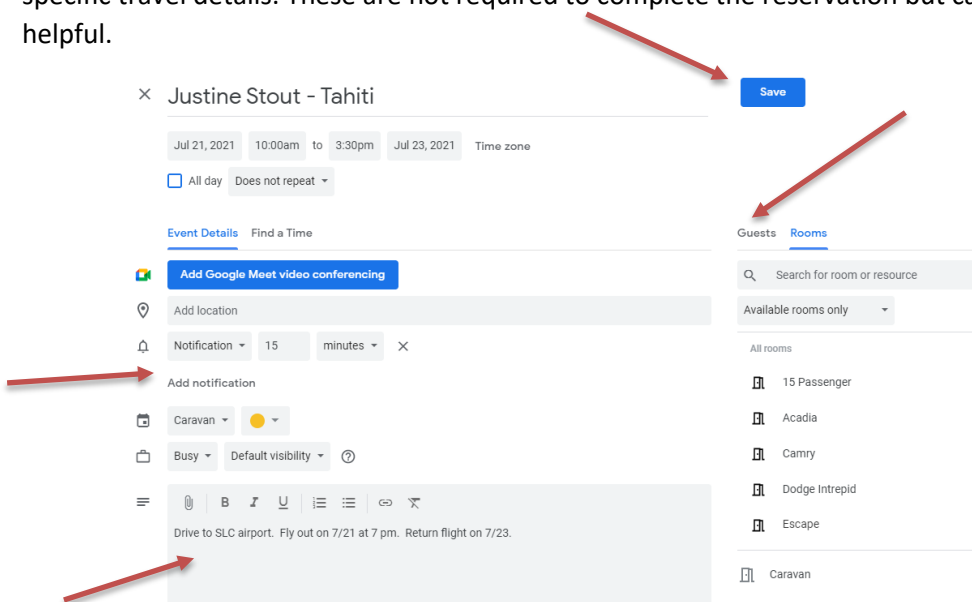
specific travel details. These are not required to complete the reservation but ca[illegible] helpful.

× Justine Stout - Tahiti

Save

Jul 21, 2021 10:00am to 3:30pm Jul 23, 2021 Time zone

All day Does not repeat

Event Details Find a Time

Add Google Meet video conferencing

Add location

Notification 15 minutes ×

Add notification

Caravan

Busy Default visibility ?

B I U

Drive to SLC airport. Fly out on 7/21 at 7 pm. Return flight on 7/23.

Guests Rooms

Search for room or resource

Available rooms only

All rooms

15 Passenger

Acadia

Camry

Dodge Intrepid

Escape

Caravan